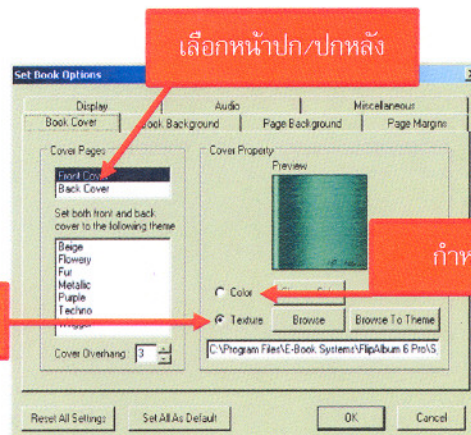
เลือกหน้าปก/ปกหลัง

Set Book Options

Display | Audio | Miscellaneous
Book Cover | Book Background | Page Background | Page Margins

Cover Pages
Front Cover
Back Cover

Set both front and back cover to the following theme

Beige
Flowery
Fur
Metallic
Purple
Techno
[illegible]

Cover Overhang 3

Cover Property
Preview

กำห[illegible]

Color
Texture
Browse
Browse To Theme

C:\Program Files\E-Book Systems\FlipAlbum 6 Pro\S

Reset All Settings
Set All As Default
OK
Cancel